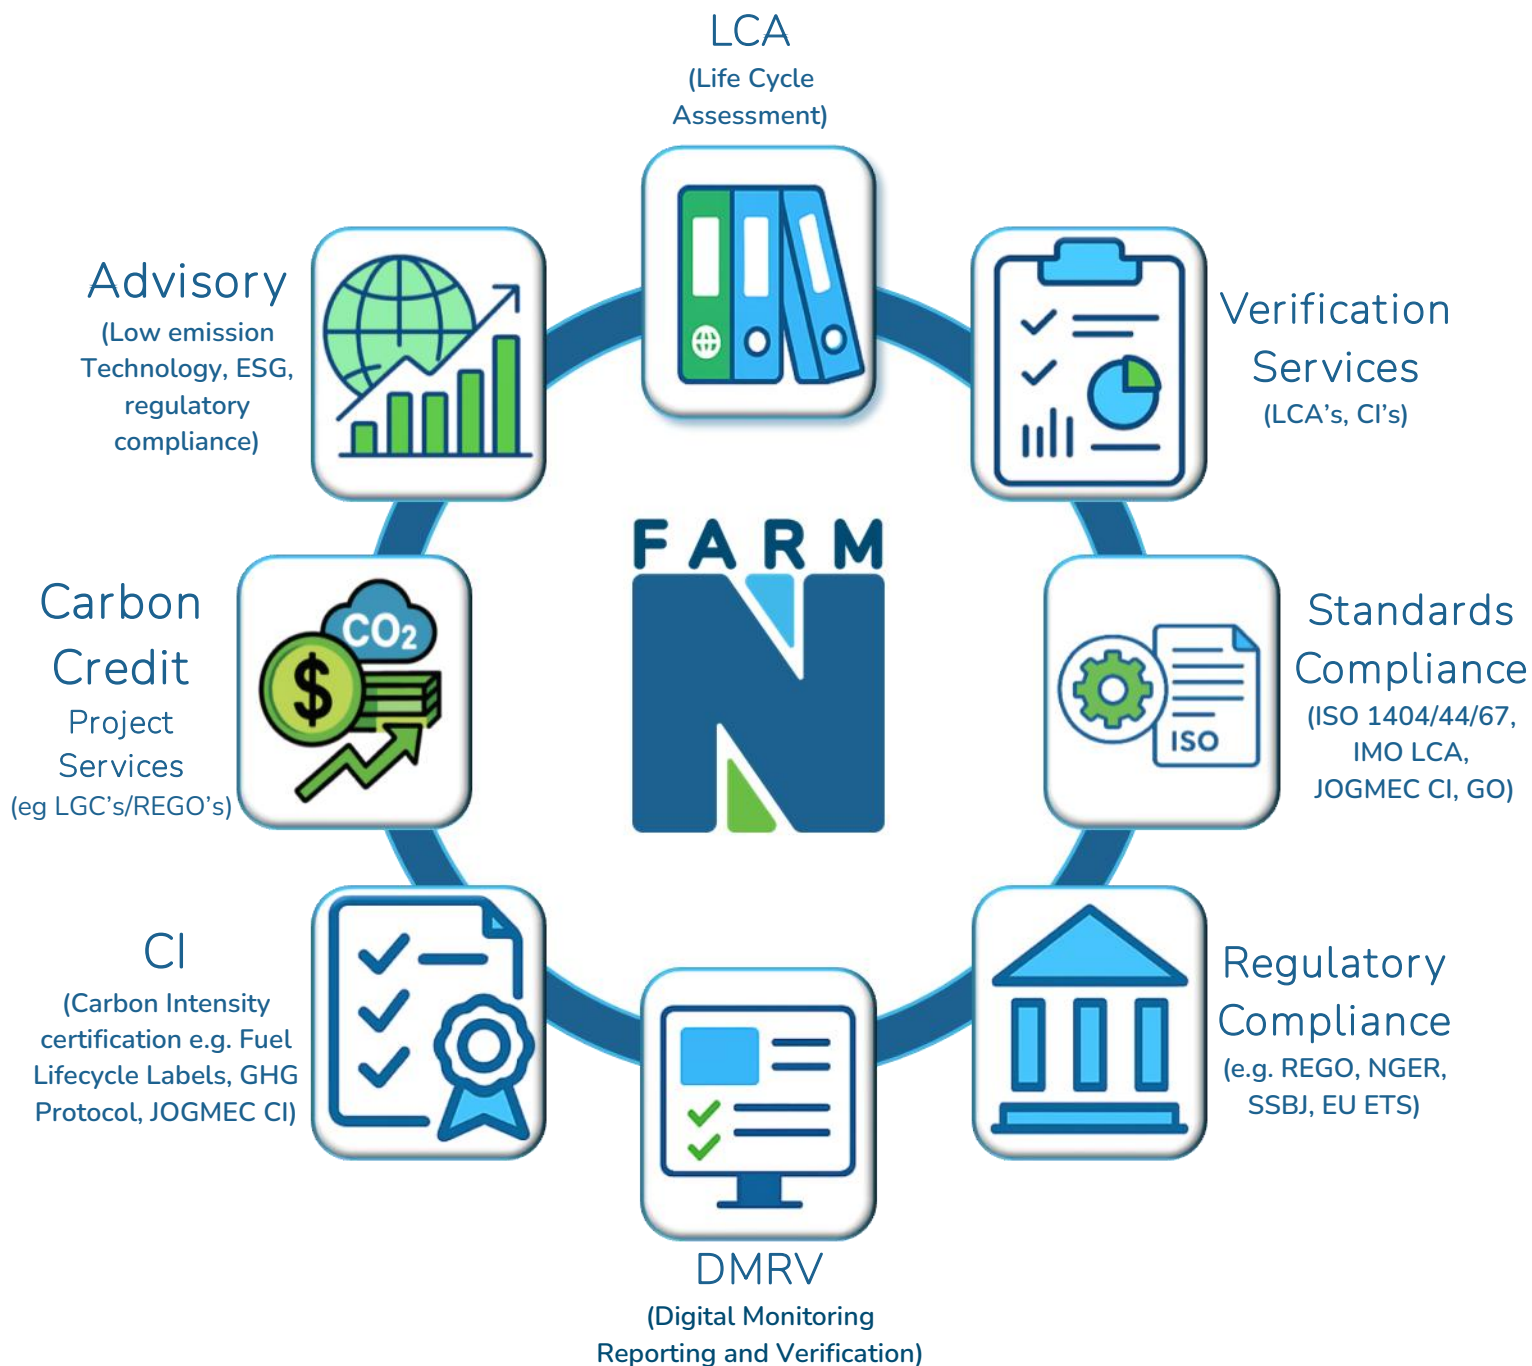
LCA
(Life Cycle Assessment)

Verification Services
(LCA's, CI's)

Standards Compliance
(ISO 1404/44/67, IMO LCA, JOGMEC CI, GO)

Regulatory Compliance
(e.g. REGO, NGER, SSBJ, EU ETS)

DMRV
(Digital Monitoring Reporting and Verification)

CI
(Carbon Intensity certification e.g. Fuel Lifecycle Labels, GHG Protocol, JOGMEC CI)

Carbon Credit
Project Services
(eg LGC's/REGO's)

Advisory
(Low emission Technology, ESG, regulatory compliance)

FARM N

$CO_2$

ISO